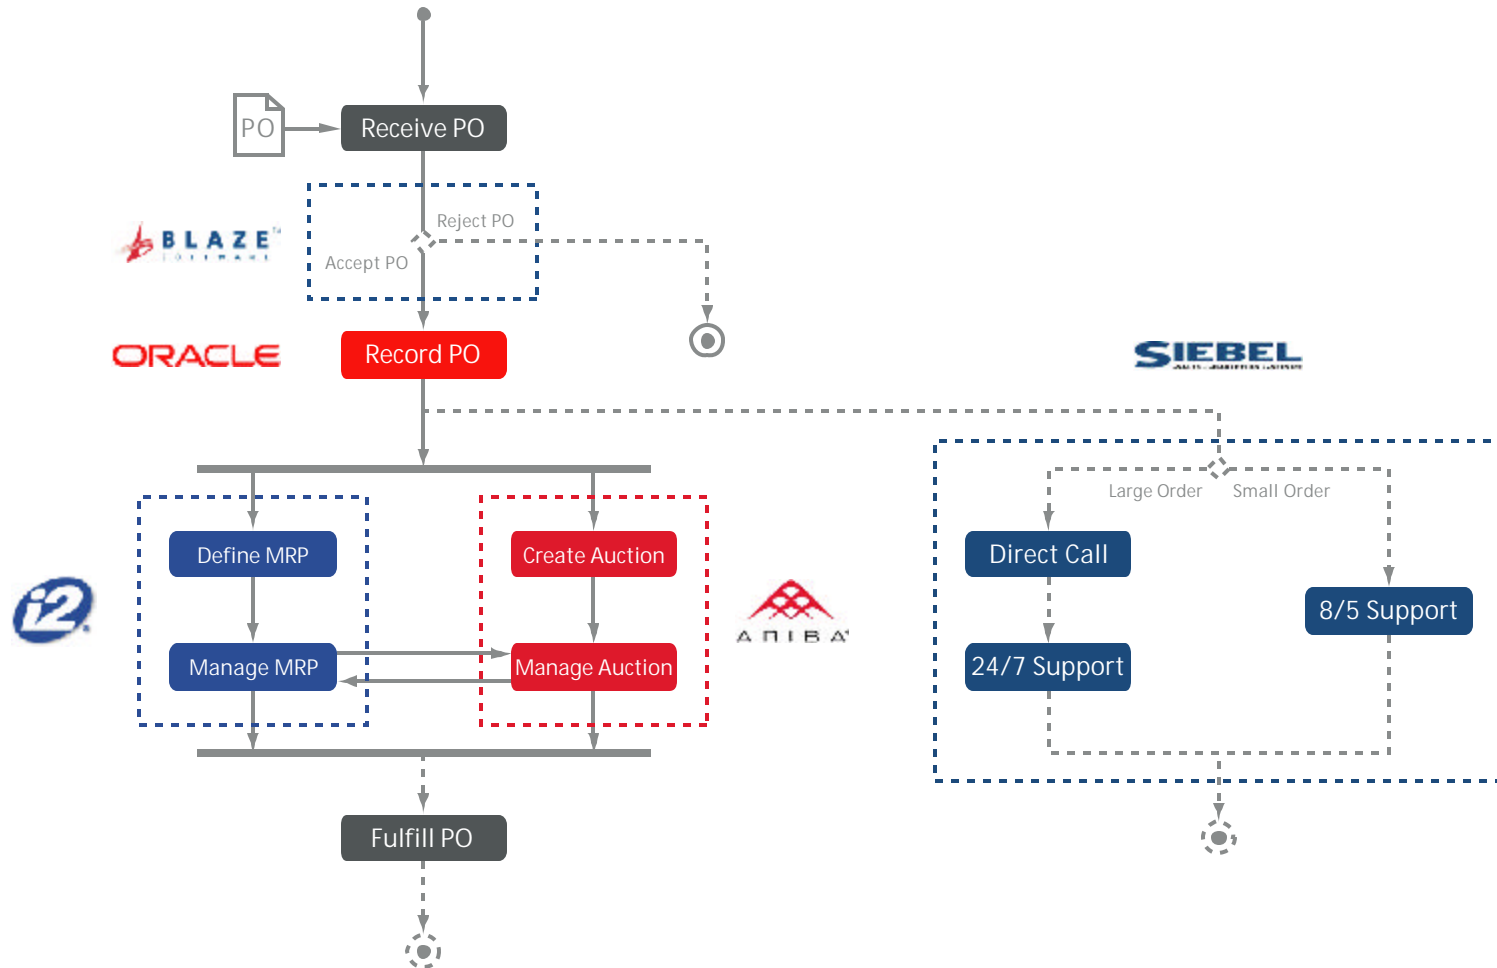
PO

Receive PO

Reject PO

BLAZE

Accept PO

ORACLE

Record PO

SIEBEL

Large Order

Small Order

Define MRP

Create Auction

Direct Call

i2

ARIBA

8/5 Support

Manage MRP

Manage Auction

24/7 Support

Fulfill PO